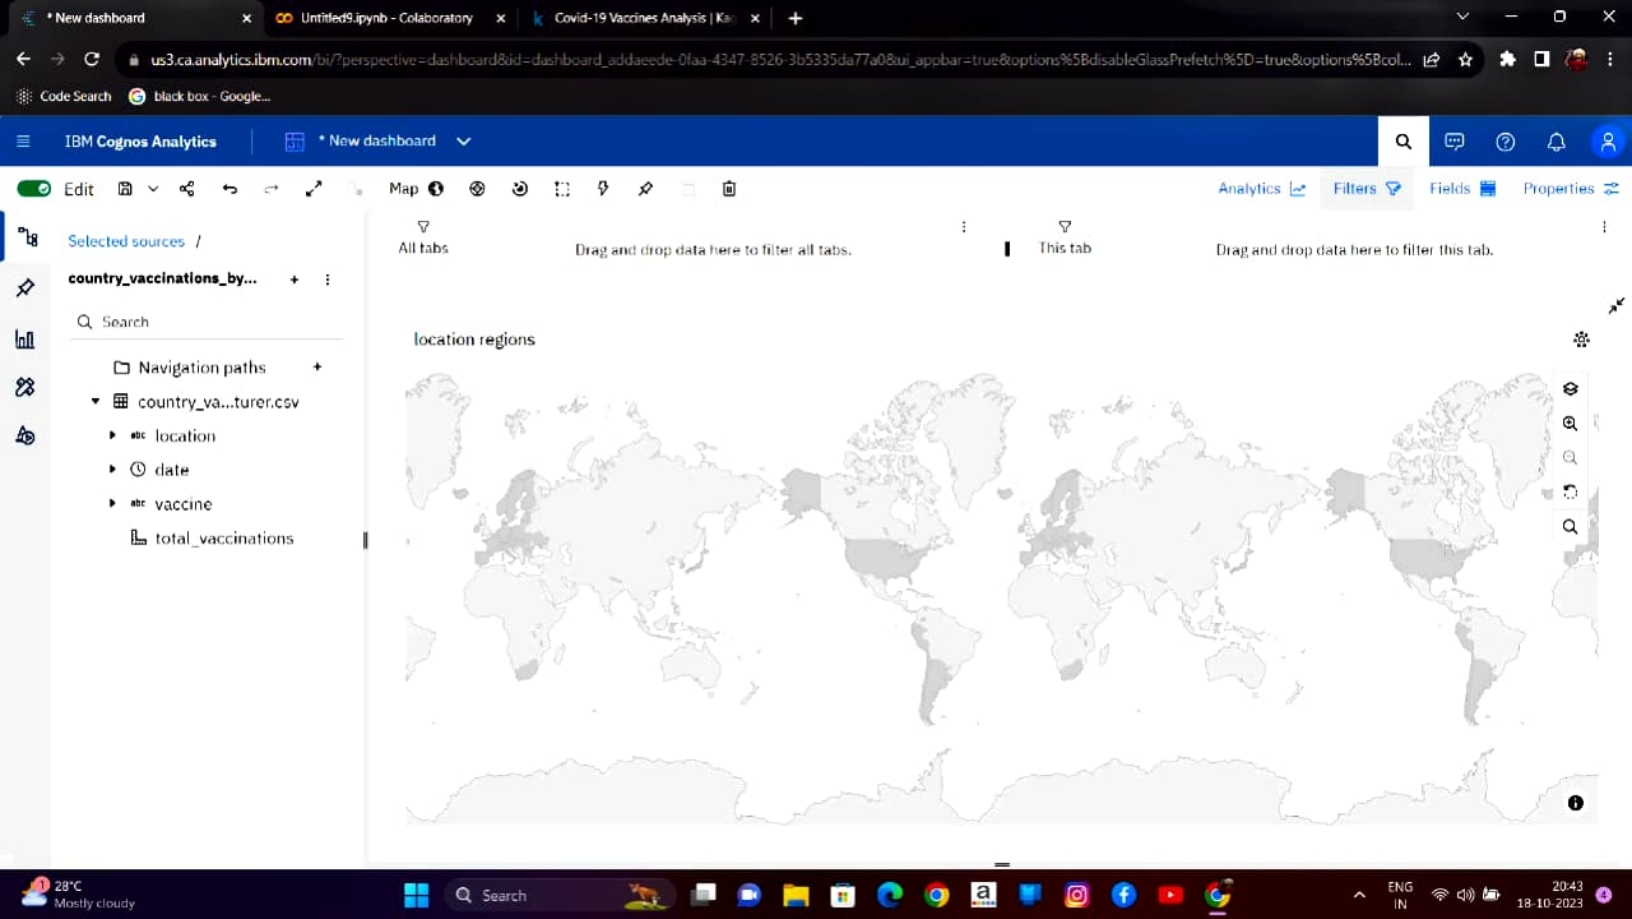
* New dashboard
Untitled9.ipynb - Colaboratory
Covid-19 Vaccines Analysis | Ka

us3.ca.analytics.ibm.com/bi/?perspective=dashboard&id=dashboard_addaeede-0faa-4347-8526-3b5335da77a0&ui_appbar=true&options%5BdisableGlassPrefetch%5D=true&options%5Bcol...

Code Search
black box - Google...

IBM Cognos Analytics
* New dashboard

Edit
Map
Analytics
Filters
Fields
Properties

Selected sources /
country_vaccinations_by...
Search
Navigation paths
country_va...turer.csv
location
date
vaccine
total_vaccinations

All tabs
Drag and drop data here to filter all tabs.
This tab
Drag and drop data here to filter this tab.

location regions

28°C
Mostly cloudy
Search
ENG
IN
20:43
18-10-2023